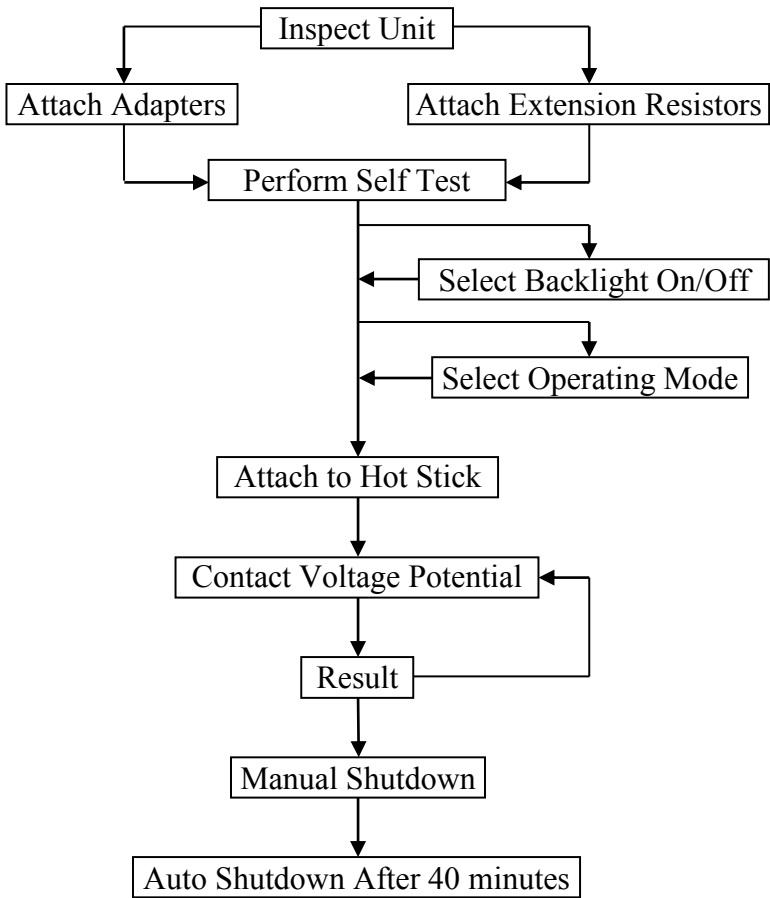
Inspect Unit

Attach Adapters

Attach Extension Resistors

Perform Self Test

Select Backlight On/Off

Select Operating Mode

Attach to Hot Stick

Contact Voltage Potential

Result

Manual Shutdown

Auto Shutdown After 40 minutes